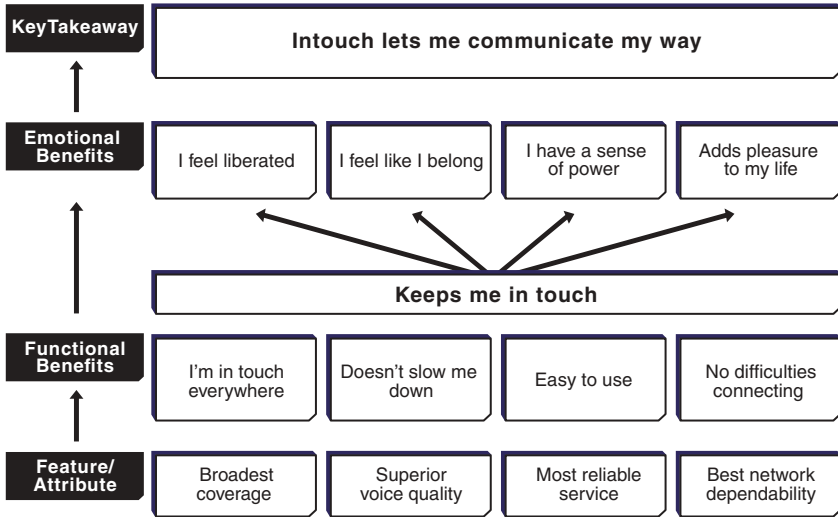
KeyTakeaway

Intouch lets me communicate my way

Emotional Benefits

I feel liberated

I feel like I belong

I have a sense of power

Adds pleasure to my life

Keeps me in touch

Functional Benefits

I'm in touch everywhere

Doesn't slow me down

Easy to use

No difficulties connecting

Feature/ Attribute

Broadest coverage

Superior voice quality

Most reliable service

Best network dependability